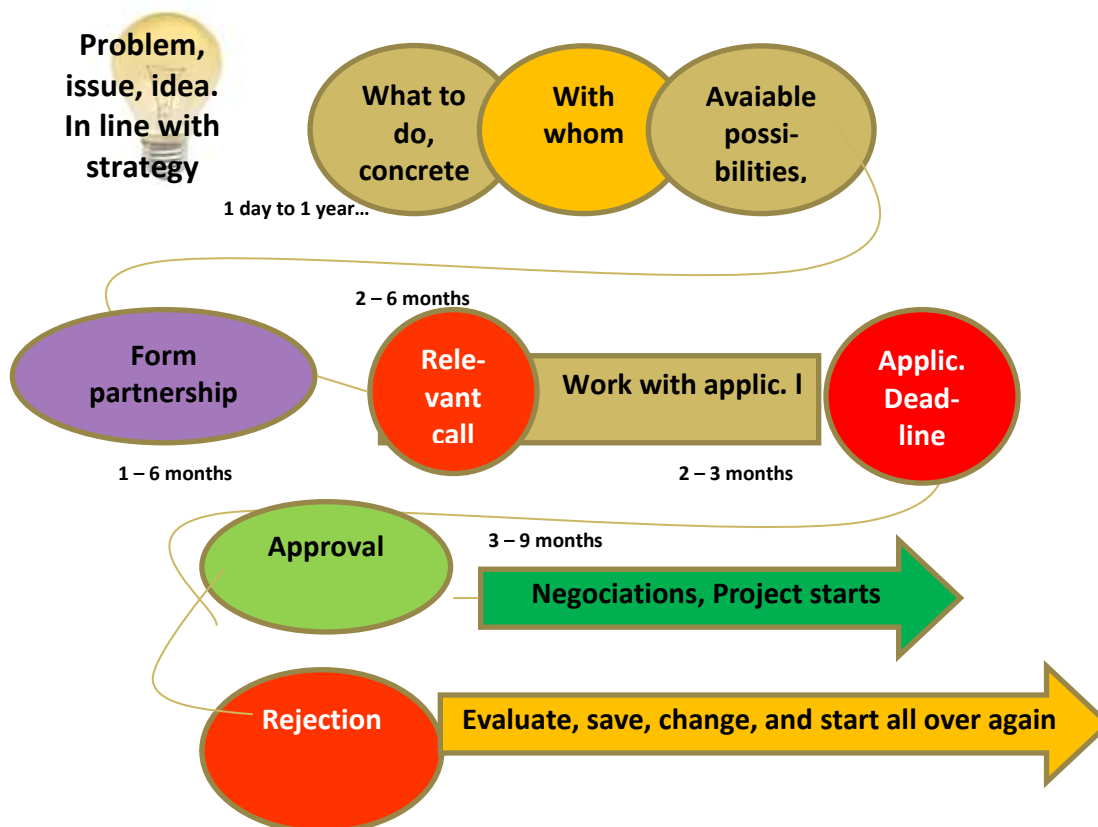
Problem, issue, idea. In line with strategy

What to do, concrete

With whom

Avaiable possibilities,

1 day to 1 year…

2 – 6 months

Form partnership

Relevant call

Work with applic. l

Applic. Deadline

1 – 6 months

2 – 3 months

Approval

3 – 9 months

Negociations, Project starts

Rejection

Evaluate, save, change, and start all over again